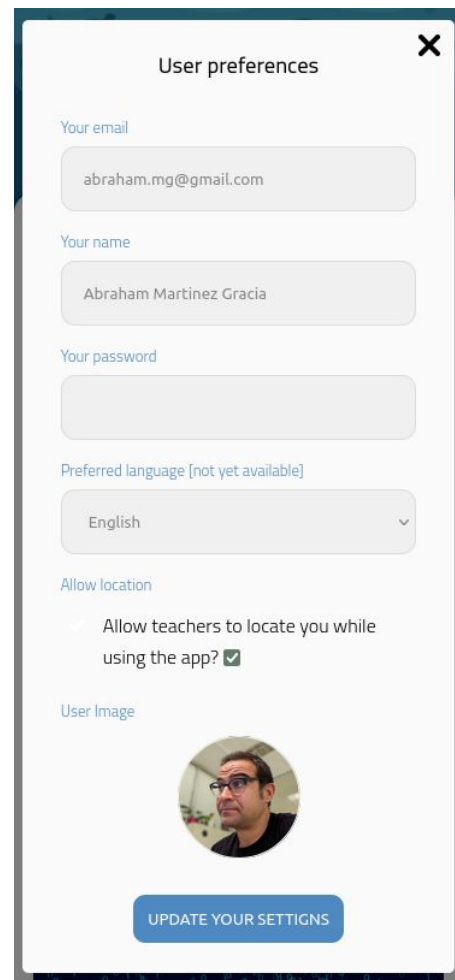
User preferences

Your email

abraham.mg@gmail.com

Your name

Abraham Martinez Gracia

Your password

Preferred language [not yet available]

English

Allow location

Allow teachers to locate you while using the app?

User Image

UPDATE YOUR SETTIGNS